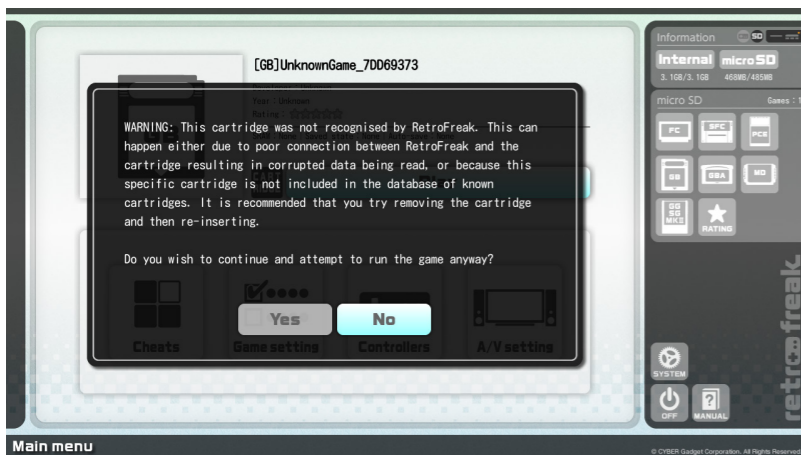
[GB]UnknownGame_7DD69373

Year : Unknown

WARNING: This cartridge was not recognised by RetroFreak. This can happen either due to poor connection between RetroFreak and the cartridge resulting in corrupted data being read, or because this specific cartridge is not included in the database of known cartridges. It is recommended that you try removing the cartridge and then re-inserting.

Do you wish to continue and attempt to run the game anyway?

Yes

No

Cheats

Game setting

Controllers

A/V setting

Information

SD

Internal

microSD

3.1GB/3.1GB

468MB/485MB

micro SD

Games : 1

FC

SFC

PCE

GB

GBA

MD

SG SG MKⅢ

RATING

retrofreak

SYSTEM

OFF

MANUAL

Main menu

© CYBER Gadget Corporation. All Rights Reserved.